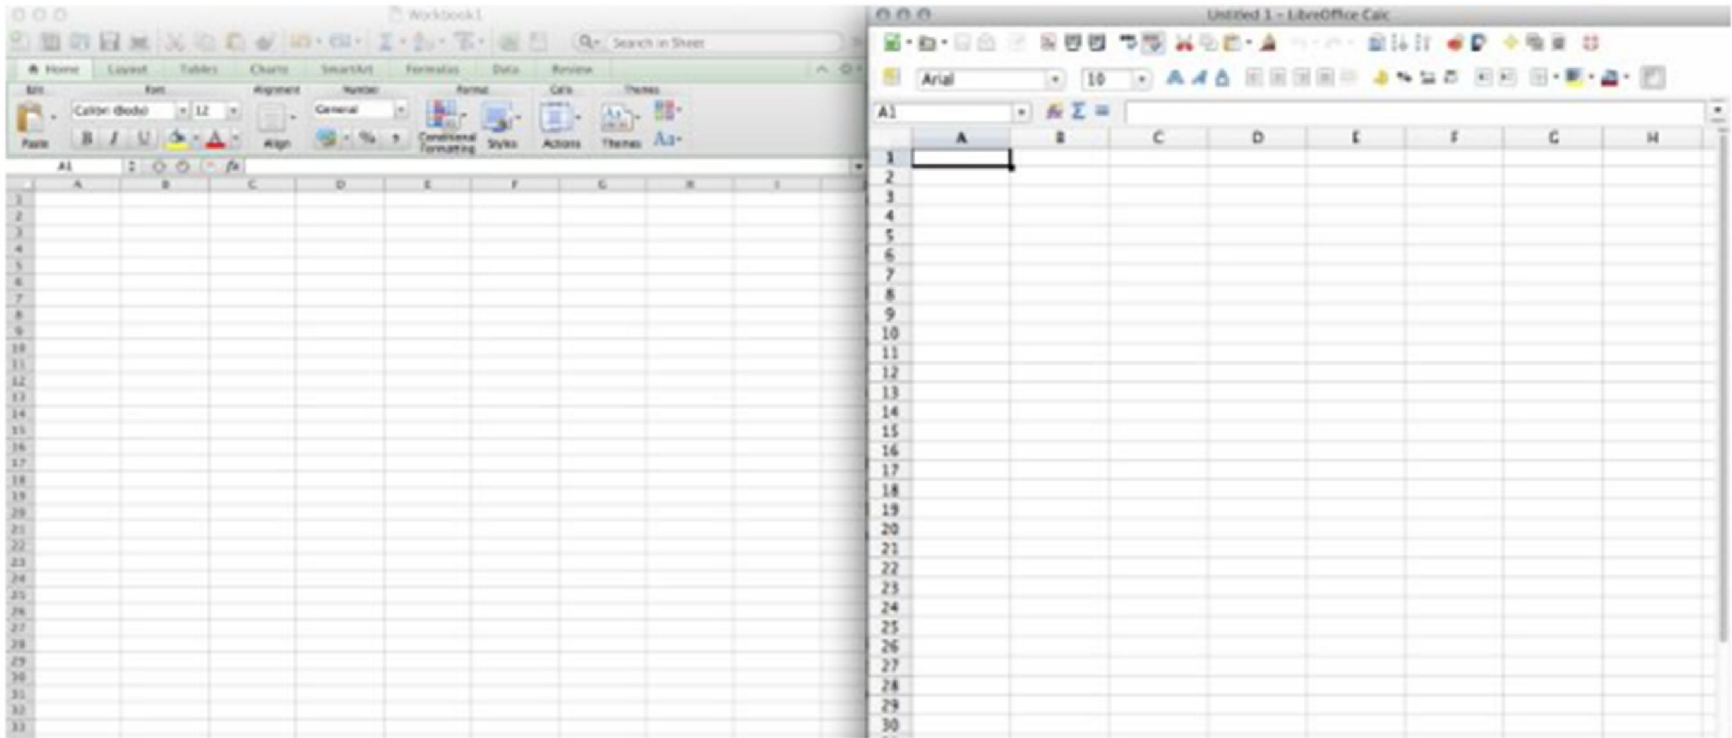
Workbook1

Search in Sheet

Home Layout Tables Charts SmartArt Formulas Data Review

Edit Font Alignment Number Format Cells Themes

Calibri (Body) 12 General

Paste B I U Align Conditional Formatting Styles Actions Themes Aa

A1 fx

A B C D E F G H I

1
2
3
4
5
6
7
8
9
10
11
12
13
14
15
16
17
18
19
20
21
22
23
24
25
26
27
28
29
30
31
32
33

Untitled 1 - LibreOffice Calc

Arial 10

A1

A B C D E F G H

1
2
3
4
5
6
7
8
9
10
11
12
13
14
15
16
17
18
19
20
21
22
23
24
25
26
27
28
29
30